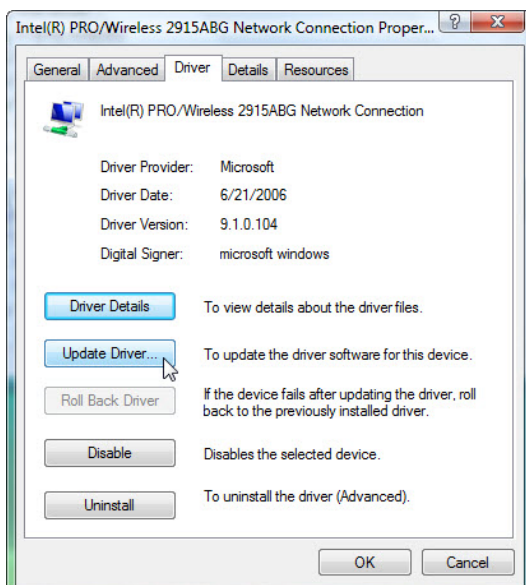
Intel(R) PRO/Wireless 2915ABG Network Connection Proper...

General | Advanced | Driver | Details | Resources

Intel(R) PRO/Wireless 2915ABG Network Connection

Driver Provider: Microsoft
Driver Date: 6/21/2006
Driver Version: 9.1.0.104
Digital Signer: microsoft windows

Driver Details
To view details about the driver files.

Update Driver...
To update the driver software for this device.

Roll Back Driver
If the device fails after updating the driver, roll back to the previously installed driver.

Disable
Disables the selected device.

Uninstall
To uninstall the driver (Advanced).

OK
Cancel